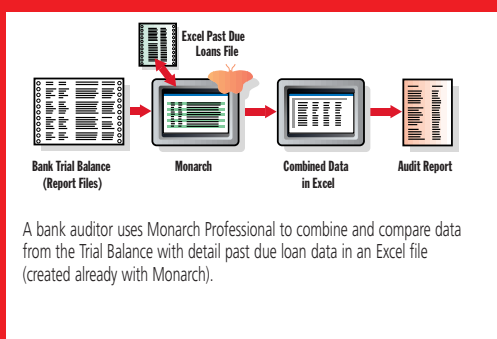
Excel Past Due Loans File

Bank Trial Balance (Report Files)

Monarch

Combined Data in Excel

Audit Report

A bank auditor uses Monarch Professional to combine and compare data from the Trial Balance with detail past due loan data in an Excel file (created already with Monarch).